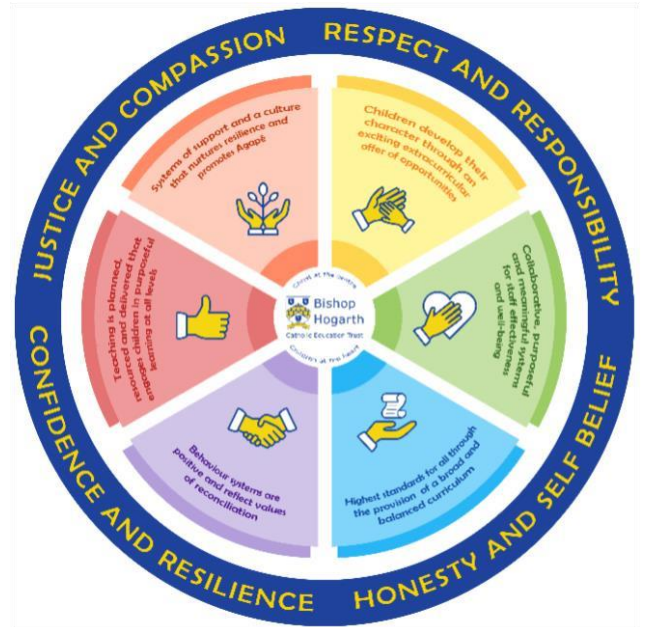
JUSTICE AND COMPASSION

RESPECT AND RESPONSIBILITY

HONESTY AND SELF BELIEF

CONFIDENCE AND RESILIENCE

Systems of support and a culture that nurtures resilience and promotes Agapé

Children develop their character through an exciting extracurricular offer of opportunities

Collaborative, purposeful and meaningful systems for staff effectiveness and well-being

Highest standards for all through the provision of a broad and balanced curriculum

Behaviour systems are positive and reflect values of reconciliation

Teaching is planned, resourced and delivered that engages children in purposeful learning at all levels

Christ at the centre

Bishop Hogarth

Catholic Education Trust

Children at the heart